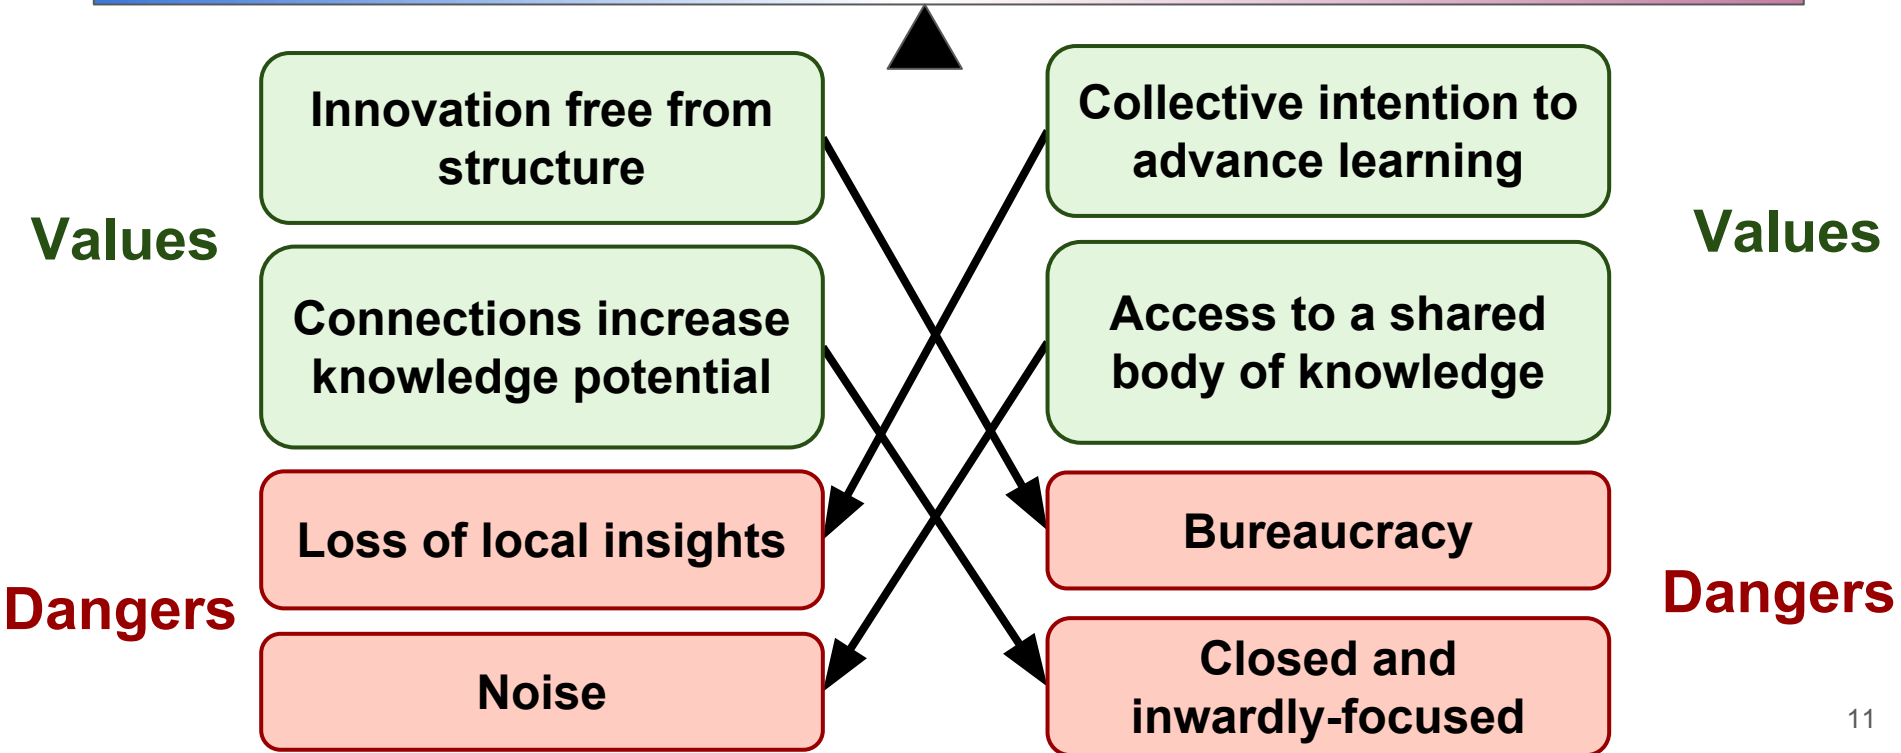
Values

Innovation free from structure

Connections increase knowledge potential

Dangers

Loss of local insights

Noise

Collective intention to advance learning

Access to a shared body of knowledge

Values

Bureaucracy

Closed and inwardly-focused

Dangers

11